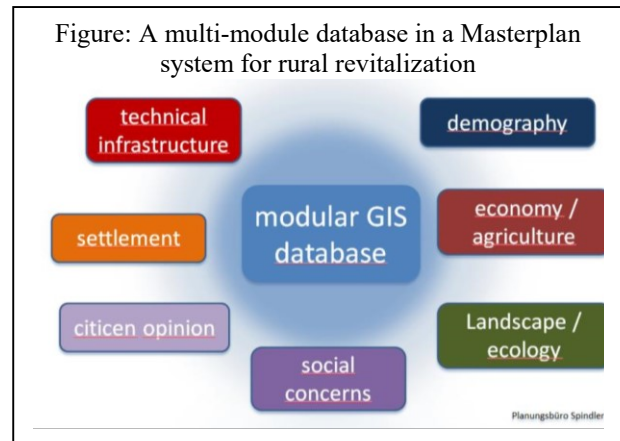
Figure: A multi-module database in a Masterplan system for rural revitalization

technical infrastructure

demography

modular GIS database

settlement

economy / agriculture

citicen opinion

Landscape / ecology

social concerns

Planungsbüro Spindler